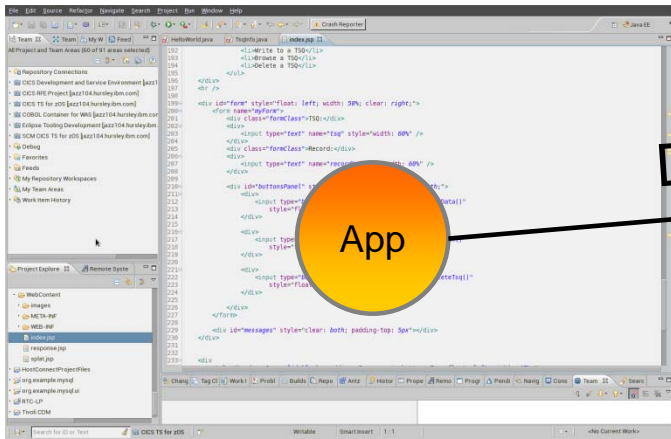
File Edit Source Refactor Navigate Search Project Run Window Help

Crash Reporter

Java EE

Team Team My W Feed

All Project and Team Areas (60 of 91 areas selected)

Repository Connections
CICS Development and Service Environment [azz1
CICS RFE Project [azz104.hursley.ibm.com]
CICS TS for zOS [azz104.hursley.ibm.com]
COBOL Container for WAS [azz104.hursley.ibm.co
Eclipse Tooling Development [azz104.hursley.ibm
SCM CICS TS for zOS [azz104.hursley.ibm.com]
Debug
Favorites
Feeds
My Repository Workspaces
My Team Areas
Work Item History

Project Explore Remote Syste

WebContent
images
META-INF
WEB-INF
index.jsp
response.jsp
splat.jsp
HostConnectProjectFiles
org.example.mysql
org.example.mysql.ui
RTC-LP
Tivoli.COM

HelloWorld.java Tsqinfo.java index.jsp

192 <li>Write to a TSQ</li>
193 <li>Browse a TSQ</li>
194 <li>Delete a TSQ</li>
195 </ul>
196 </div>
197 <br />
198
199 <div id="form" style="float: left; width: 50%; clear: right;">
200 <form name="myForm">
201 <div class="formClass">TSQ:</div>
202 <div>
203 <input type="text" name="tsq" style="width: 60%" />
204 </div>
205 <div class="formClass">Record:</div>
206 <div>
207 <input type="text" name="record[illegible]th: 60%" />
208 </div>
209
210 <div id="buttonsPanel" st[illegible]th;">
211 <div>
212 <input type="b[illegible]Data()"
213 style="f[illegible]
214 </div>
215
216 <div>
217 <input type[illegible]
218 style=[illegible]
219 </div>
220
221 <div>
222 <input type="b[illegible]eteTsq()"
223 style="floa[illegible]
224 </div>
225 </div>
226 </form>
227 </div>
228
229 <div id="messages" style="clear: both; padding-top: 5px"></div>
230 </div>
231
232 <div

App

Chang Tag Cl Work I Probl Builds CD Repo Antz Histor Prope Remo Progr Pendi Navig Cons Team Searc

Search for ID or Text CICS TS for zOS Writable Smart Insert 1:1 <No Current Work>